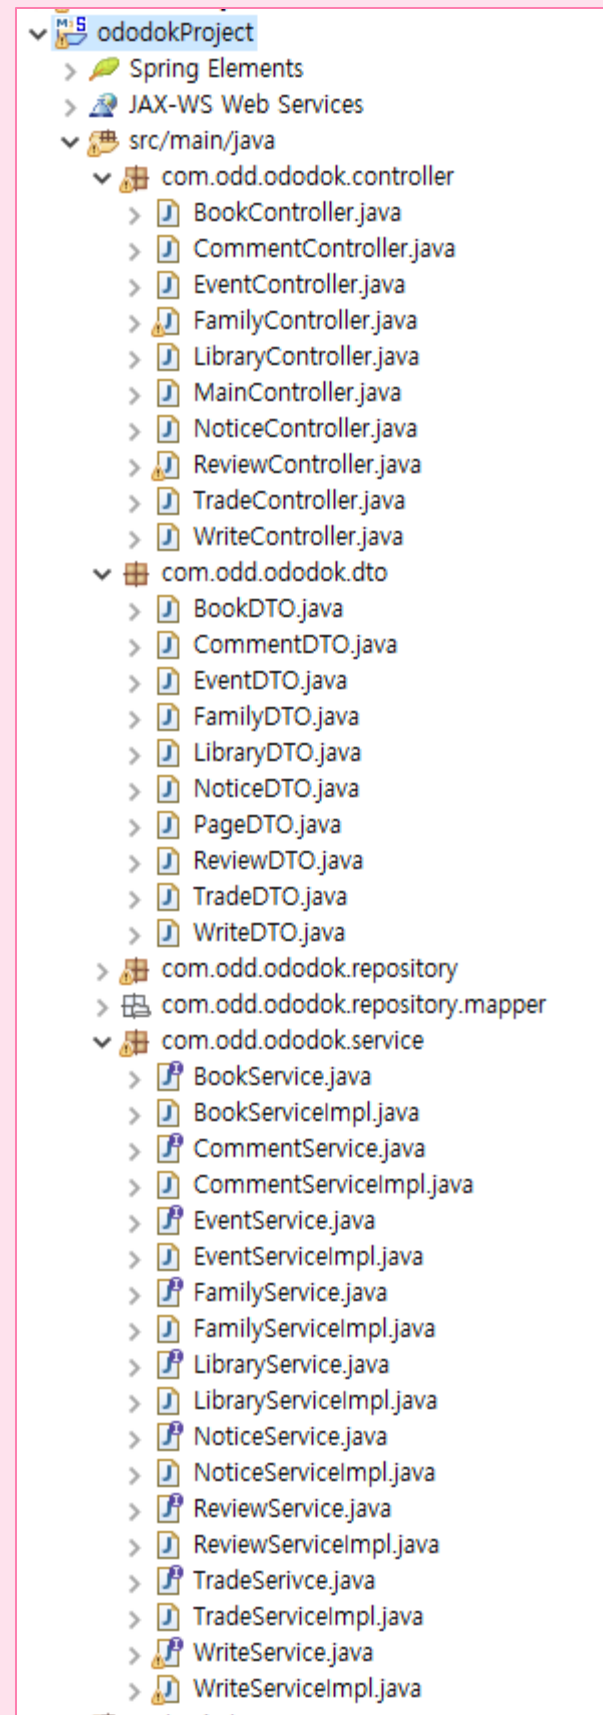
ododokProject
Spring Elements
JAX-WS Web Services
src/main/java
com.odd.ododok.controller
BookController.java
CommentController.java
EventController.java
FamilyController.java
LibraryController.java
MainController.java
NoticeController.java
ReviewController.java
TradeController.java
WriteController.java
com.odd.ododok.dto
BookDTO.java
CommentDTO.java
EventDTO.java
FamilyDTO.java
LibraryDTO.java
NoticeDTO.java
PageDTO.java
ReviewDTO.java
TradeDTO.java
WriteDTO.java
com.odd.ododok.repository
com.odd.ododok.repository.mapper
com.odd.ododok.service
BookService.java
BookServiceImpl.java
CommentService.java
CommentServiceImpl.java
EventService.java
EventServiceImpl.java
FamilyService.java
FamilyServiceImpl.java
LibraryService.java
LibraryServiceImpl.java
NoticeService.java
NoticeServiceImpl.java
ReviewService.java
ReviewServiceImpl.java
TradeSerivce.java
TradeServiceImpl.java
WriteService.java
WriteServiceImpl.java